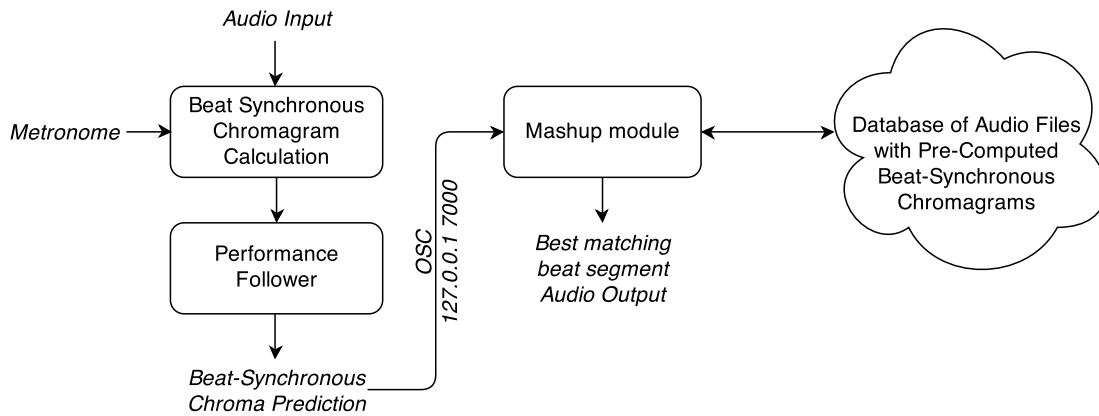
Audio Input

Metronome

Beat Synchronous Chromagram Calculation

Performance Follower

Beat-Synchronous Chroma Prediction

OSC
127.0.0.1 7000

Mashup module

Best matching beat segment Audio Output

Database of Audio Files with Pre-Computed Beat-Synchronous Chromagrams